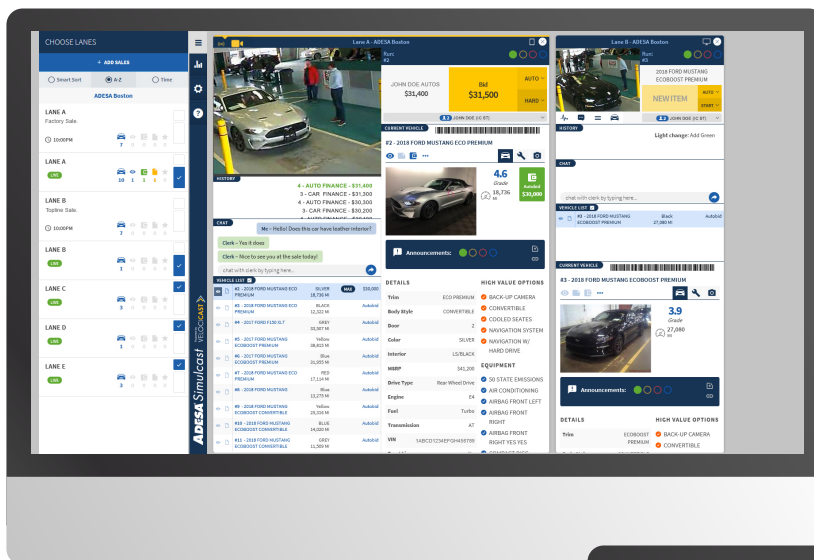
CHOOSE LANES

+ ADD SALES

Smart Sort
A-Z
Time

ADESA Boston

LANE A
Factory Sale

10:00PM

LANE A
LIVE
10 1 1 1

LANE B
Topline Sale

10:00PM
7

LANE B
LIVE
1

LANE C
LIVE
3

LANE D
LIVE
1

LANE E
LIVE
1

ADESA Simulcast
VELOCICAST

Lane A - ADESA Boston

Run: #2

JOHN DOE AUTOS
$31,400

Bid
$31,500

AUTO
HARD

JOHN DOE (IC 07)

HISTORY

4 - AUTO FINANCE - $31,400
3 - CAR FINANCE - $31,300
4 - AUTO FINANCE - $30,300
3 - CAR FINANCE - $30,200
4 - AUTO FINANCE - $30,100

CHAT

Me – Hello! Does this car have leather interior?
Clerk – Yes it does
Clerk – Nice to see you at the sale today!

chat with clerk by typing here...

VEHICLE LIST

#2 - 2018 FORD MUSTANG ECO PREMIUM | SILVER 18,736 M | MAX | $30,000
#3 - 2018 FORD MUSTANG ECO PREMIUM | BLACK 22,322 M | Autobid
#4 - 2017 FORD F150 XLT | GREY 33,567 M | Autobid
#5 - 2017 FORD MUSTANG ECOBOOST PREMIUM | Yellow 38,915 M | Autobid
#6 - 2017 FORD MUSTANG ECOBOOST CONVERTIBLE | Blue 31,005 M | Autobid
#7 - 2018 FORD MUSTANG ECOBOOST CONVERTIBLE | RED 17,114 M | Autobid
#8 - 2018 FORD MUSTANG | Blue 13,273 M | Autobid
#9 - 2018 FORD MUSTANG ECOBOOST CONVERTIBLE | Yellow 23,316 M | Autobid
#10 - 2018 FORD MUSTANG ECOBOOST CONVERTIBLE | BLUE 14,020 M | Autobid
#11 - 2018 FORD MUSTANG ECOBOOST CONVERTIBLE | GREY 13,569 M | Autobid

CURRENT VEHICLE

#2 - 2018 FORD MUSTANG ECO PREMIUM

4.6
Grade
18,736 M

Autobid
$30,000

Announcements:

DETAILS
Trim | ECO PREMIUM
Body Style | CONVERTIBLE
Door | 2
Color | SILVER
Interior | LS/BLACK
MSRP | $41,200
Drive Type | Rear Wheel Drive
Engine | E4
Fuel | Turbo
Transmission | AT
VIN | 1ABCD12345FGH456789

HIGH VALUE OPTIONS
BACK-UP CAMERA
CONVERTIBLE
COOLED SEATES
NAVIGATION SYSTEM
NAVIGATION W/ HARD DRIVE

EQUIPMENT
50 STATE EMISSIONS
AIR CONDITIONING
AIRBAG FRONT LEFT
AIRBAG FRONT RIGHT
AIRBAG FRONT RIGHT YES YES

Lane B - ADESA Boston

Run: #3

2018 FORD MUSTANG ECOBOOST PREMIUM

NEW ITEM

AUTO
START

JOHN DOE (IC 07)

HISTORY

Light change: Add Green

CHAT

chat with clerk by typing here...

VEHICLE LIST

#3 - 2018 FORD MUSTANG ECOBOOST PREMIUM | Black 27,080 M | Autobid

CURRENT VEHICLE

#3 - 2018 FORD MUSTANG ECOBOOST PREMIUM

3.9
Grade
27,080 M

Announcements:

DETAILS
Trim | ECOBOOST PREMIUM

HIGH VALUE OPTIONS
BACK-UP CAMERA
CONVERTIBLE